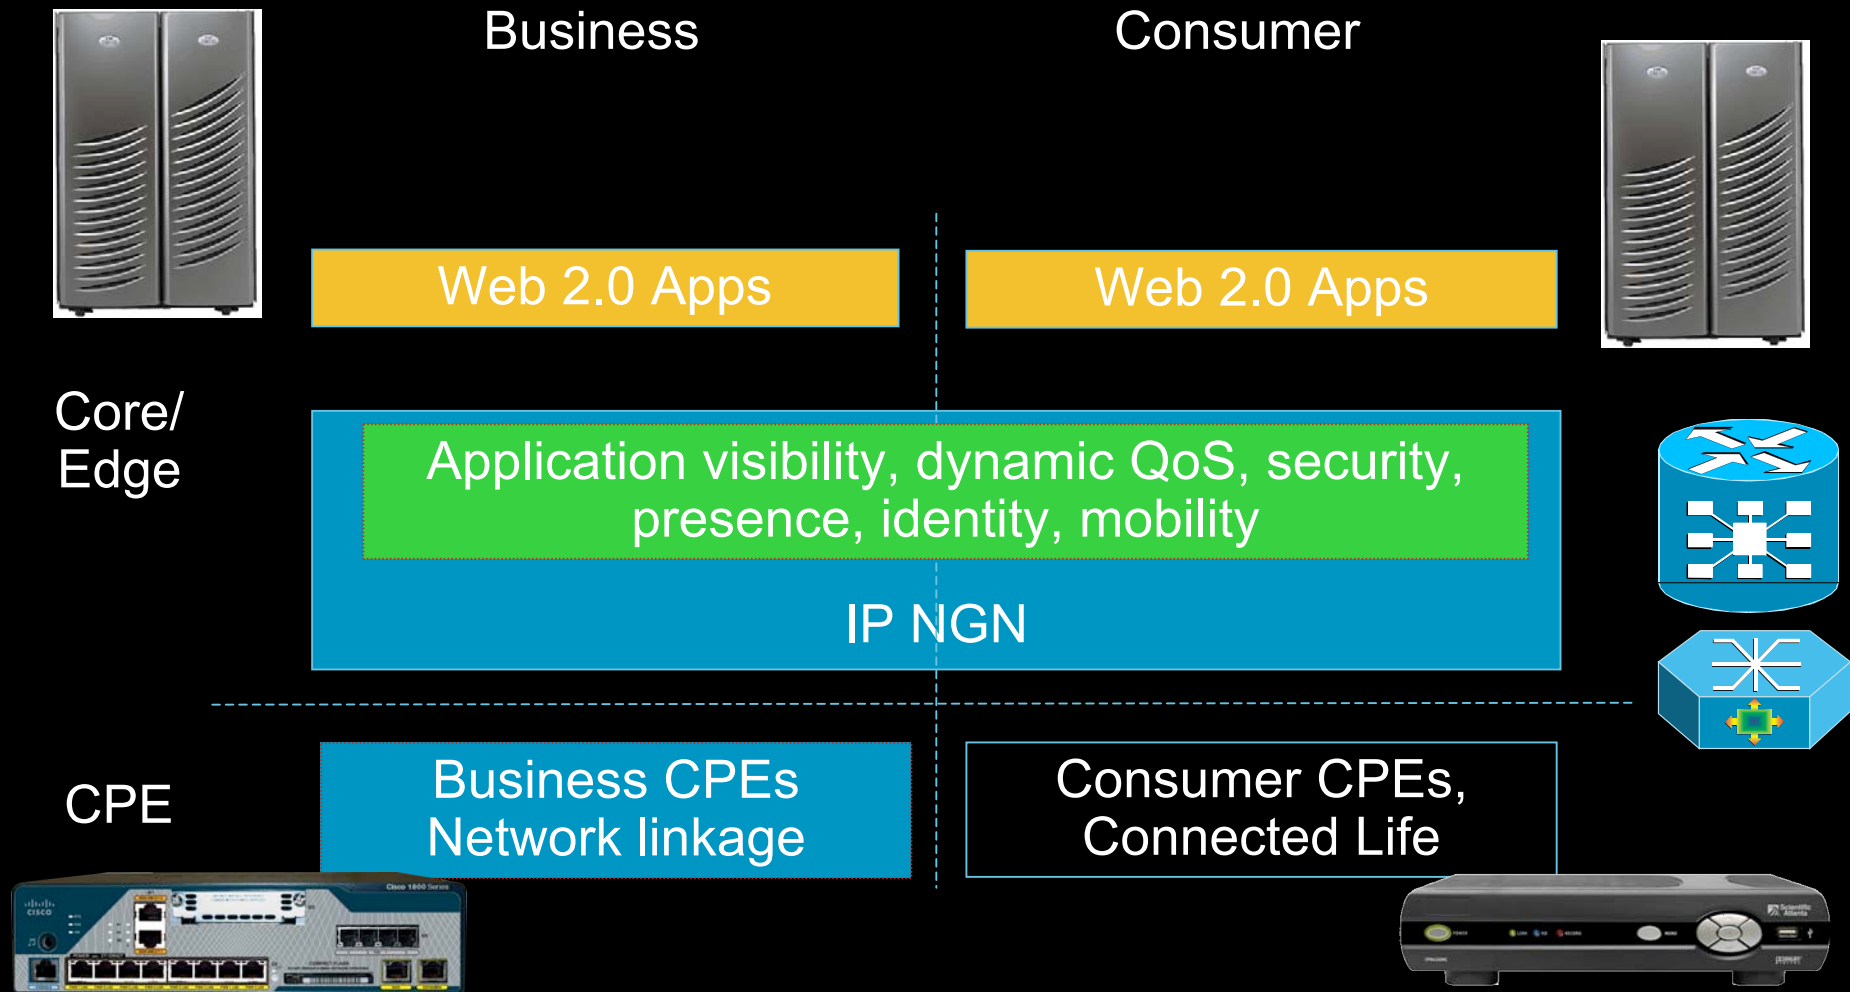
Business

Consumer

Web 2.0 Apps

Web 2.0 Apps

Core/
Edge

Application visibility, dynamic QoS, security, presence, identity, mobility

IP NGN

CPE

Business CPEs
Network linkage

Consumer CPEs,
Connected Life

cisco

Cisco 1800 Series